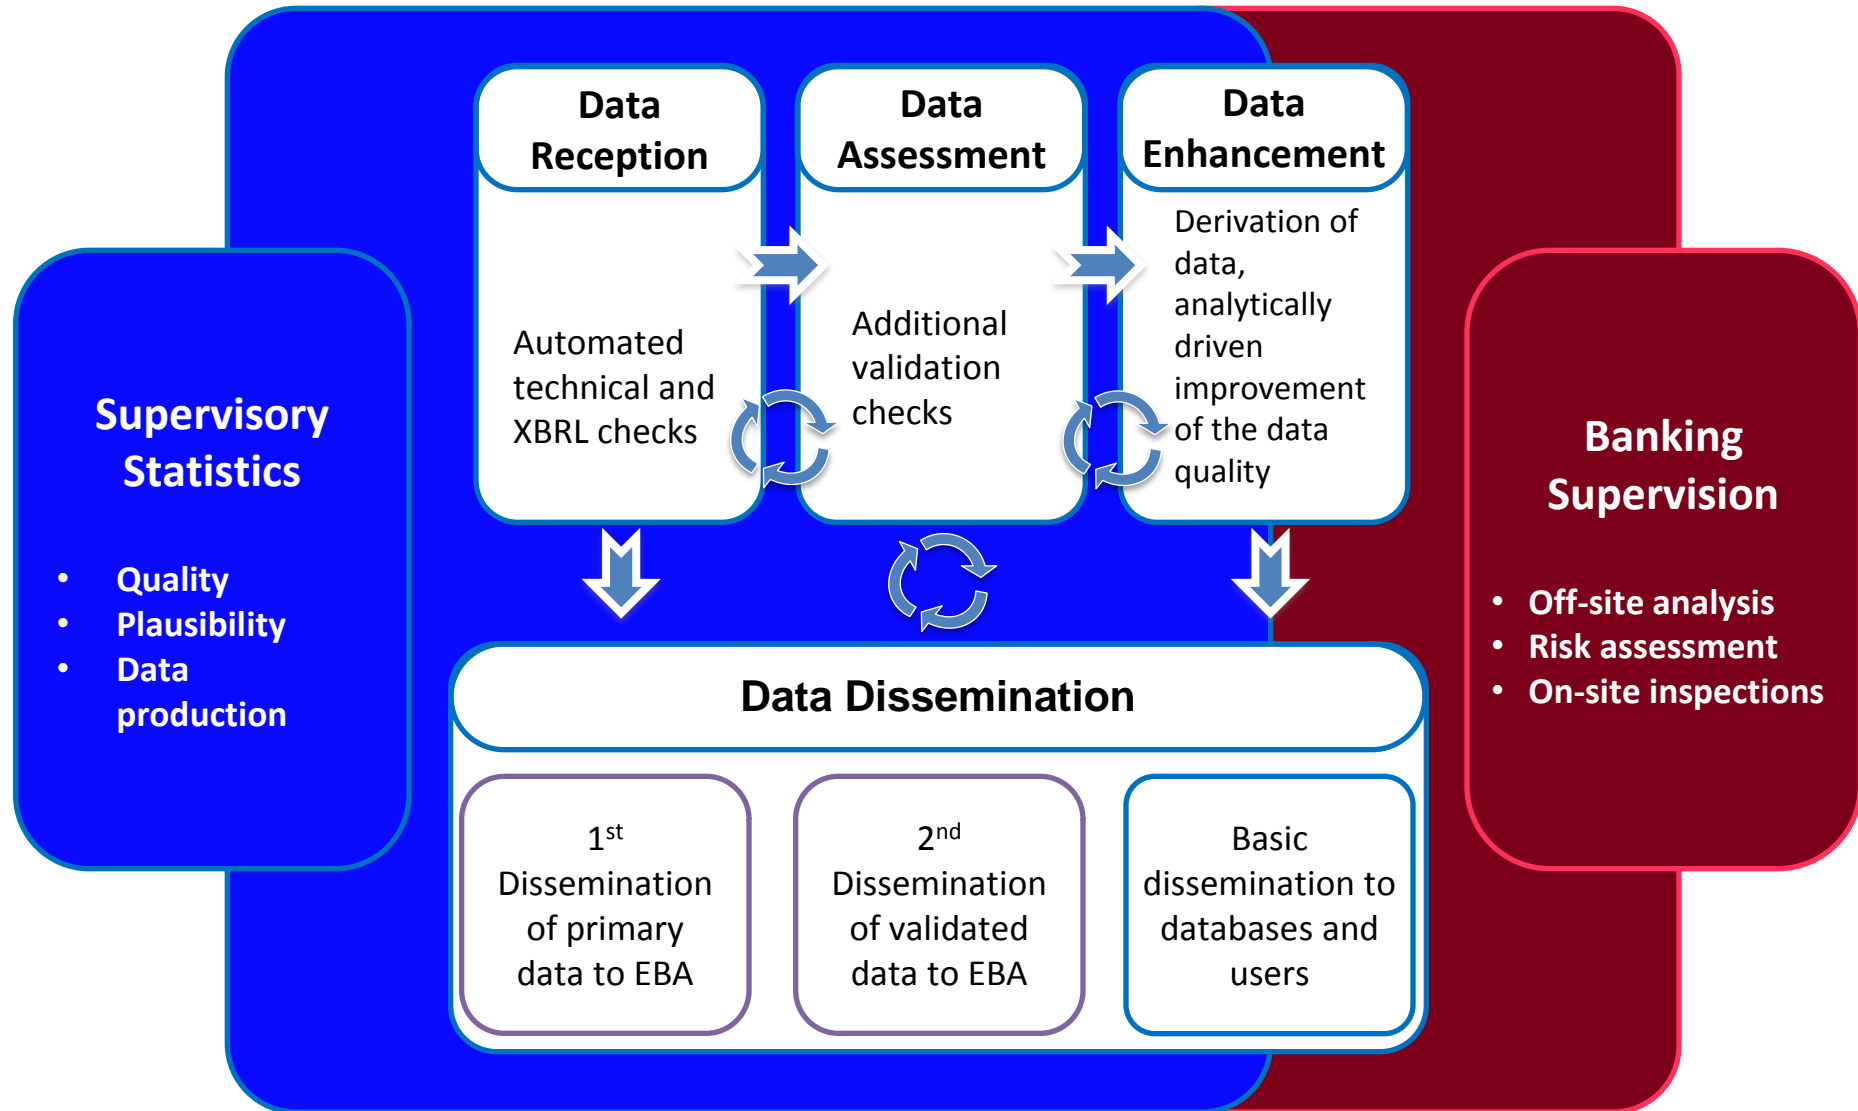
Data Reception

Automated technical and XBRL checks

Data Assessment

Additional validation checks

Data Enhancement

Derivation of data, analytically driven improvement of the data quality

Supervisory Statistics

- Quality
- Plausibility
- Data production

Banking Supervision

- Off-site analysis
- Risk assessment
- On-site inspections

Data Dissemination

1$^{st}$ Dissemination of primary data to EBA

2$^{nd}$ Dissemination of validated data to EBA

Basic dissemination to databases and users